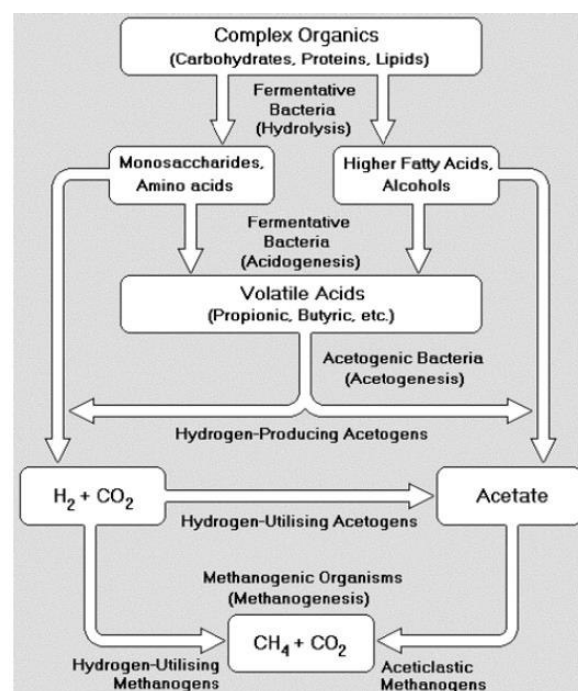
Complex Organics
(Carbohydrates, Proteins, Lipids)

Fermentative
Bacteria
(Hydrolysis)

Monosaccharides,
Amino acids

Higher Fatty Acids,
Alcohols

Fermentative
Bacteria
(Acidogenesis)

Volatile Acids
(Propionic, Butyric, etc.)

Acetogenic Bacteria
(Acetogenesis)

Hydrogen-Producing Acetogens

$H_2 + CO_2$

Acetate

Hydrogen-Utilising Acetogens

Methanogenic Organisms
(Methanogenesis)

$CH_4 + CO_2$

Hydrogen-Utilising
Methanogens

Aceticlastic
Methanogens